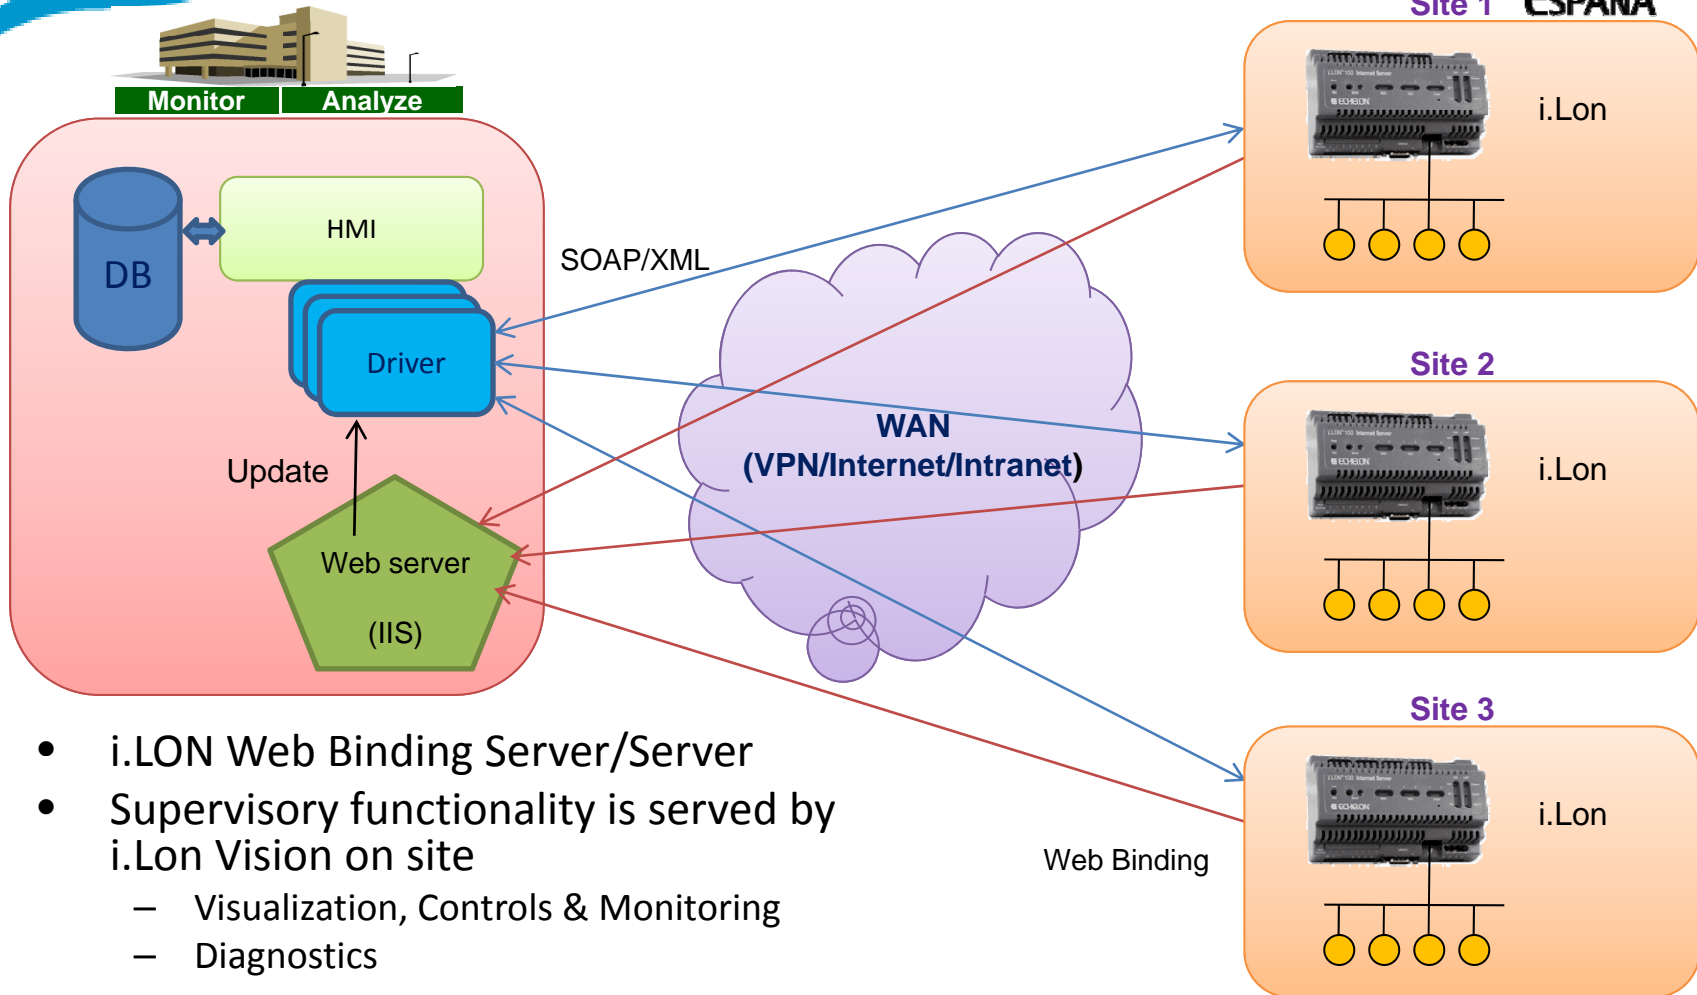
Site 1 ESPAÑA

Monitor Analyze

DB

HMI

Driver

Update

Web server

(IIS)

SOAP/XML

WAN
(VPN/Internet/Intranet)

i.Lon

Site 2

i.Lon

Site 3

i.Lon

Web Binding

• i.LON Web Binding Server/Server
• Supervisory functionality is served by i.Lon Vision on site
– Visualization, Controls & Monitoring
– Diagnostics